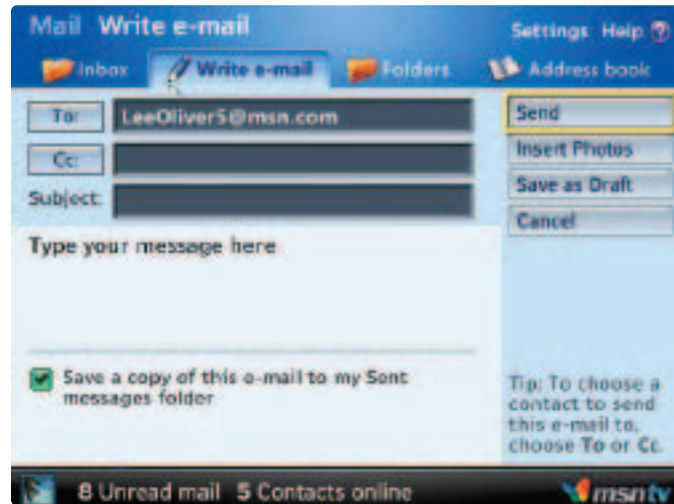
Mail Write e-mail

Settings Help ?

Inbox

Write e-mail

Folders

Address book

To: LeeOliver5@msn.com

Cc:

Subject:

Send

Insert Photos

Save as Draft

Cancel

Type your message here

Save a copy of this e-mail to my Sent messages folder

Tip: To choose a contact to send this e-mail to, choose To or Cc.

8 Unread mail 5 Contacts online

msntv